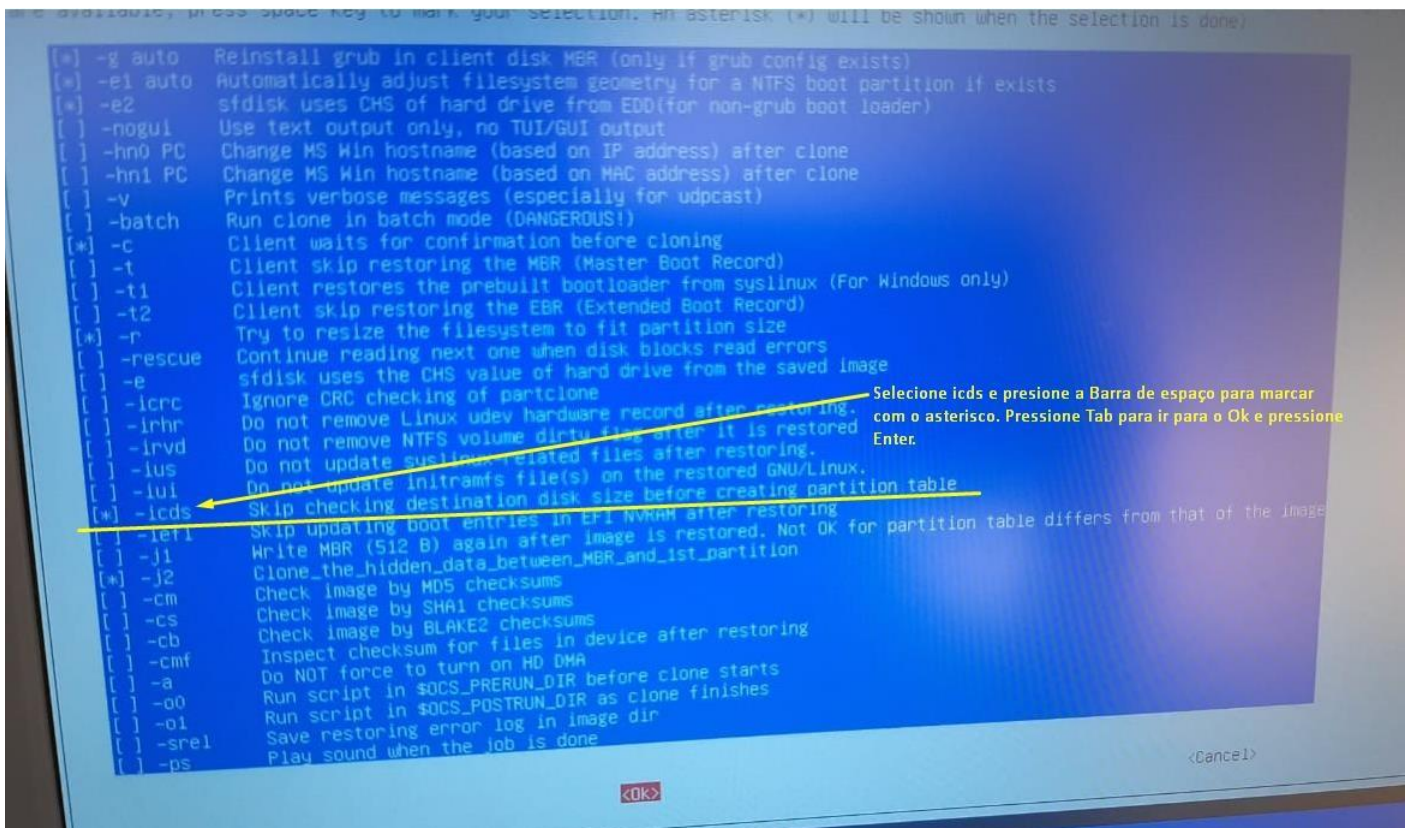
are available, press space key to mark your selection. An asterisk (*) will be shown when the selection is done)

[*] -g auto Reinstall grub in client disk MBR (only if grub config exists)
[*] -e1 auto Automatically adjust filesystem geometry for a NTFS boot partition if exists
[*] -e2 sfdisk uses CHS of hard drive from EDD(for non-grub boot loader)
[ ] -nogui Use text output only, no TUI/GUI output
[ ] -hn0 PC Change MS Win hostname (based on IP address) after clone
[ ] -hn1 PC Change MS Win hostname (based on MAC address) after clone
[ ] -v Prints verbose messages (especially for udpcast)
[ ] -batch Run clone in batch mode (DANGEROUS!)
[*] -c Client waits for confirmation before cloning
[ ] -t Client skip restoring the MBR (Master Boot Record)
[ ] -t1 Client restores the prebuilt bootloader from syslinux (For Windows only)
[ ] -t2 Client skip restoring the EBR (Extended Boot Record)
[*] -r Try to resize the filesystem to fit partition size
[ ] -rescue Continue reading next one when disk blocks read errors
[ ] -e sfdisk uses the CHS value of hard drive from the saved image
[ ] -icrc Ignore CRC checking of partclone
[ ] -irhr Do not remove Linux udev hardware record after restoring.
[ ] -irvd Do not remove NTFS volume dirty flag after it is restored
[ ] -ius Do not update syslinux-related files after restoring.
[ ] -iui Do not update initramfs file(s) on the restored GNU/Linux.
[*] -icds Skip checking destination disk size before creating partition table
[ ] -iefi Skip updating boot entries in EFI NVRAM after restoring
[ ] -j1 Write MBR (512 B) again after image is restored. Not OK for partition table differs from that of the image
[*] -j2 Clone_the_hidden_data_between_MBR_and_1st_partition
[ ] -cm Check image by MD5 checksums
[ ] -cs Check image by SHA1 checksums
[ ] -cb Check image by BLAKE2 checksums
[ ] -cmf Inspect checksum for files in device after restoring
[ ] -a Do NOT force to turn on HD DMA
[ ] -o0 Run script in $OCS\_PRERUN\_DIR before clone starts
[ ] -o1 Run script in $OCS\_POSTRUN\_DIR as clone finishes
[ ] -srel Save restoring error log in image dir
[ ] -ps Play sound when the job is done

Selecione icds e presione a Barra de espaço para marcar com o asterisco. Pressione Tab para ir para o Ok e pressione Enter.

<Ok> <Cancel>